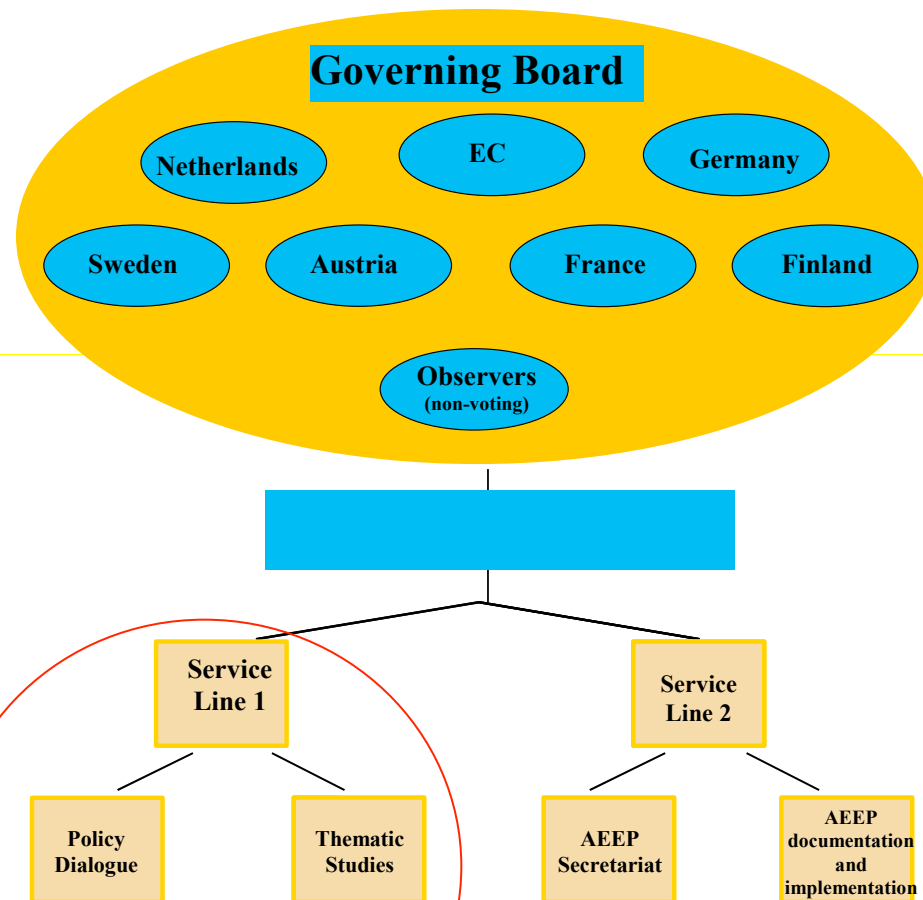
Governing Board

Netherlands

EC

Germany

Sweden

Austria

France

Finland

Observers
(non-voting)

Service Line 1

Service Line 2

Policy Dialogue

Thematic Studies

AEEP Secretariat

AEEP documentation and implementation